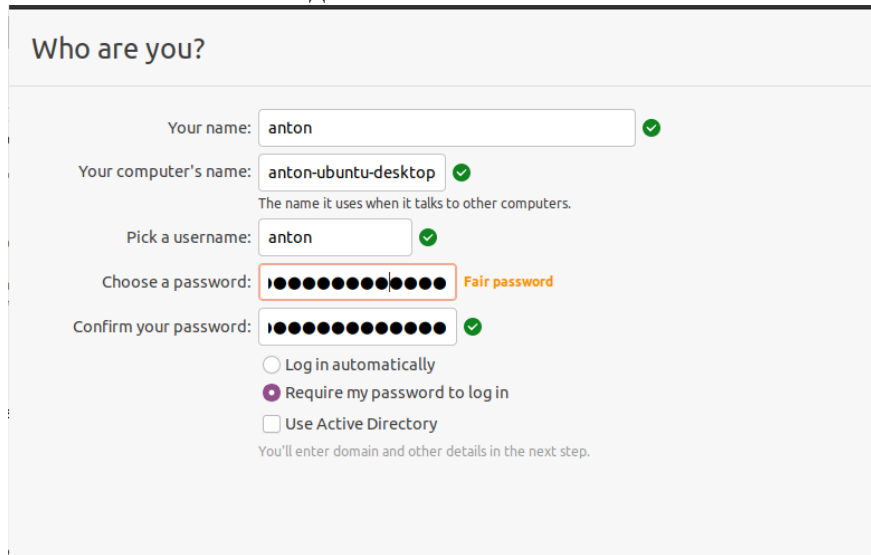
Who are you?

Your name: anton

Your computer's name: anton-ubuntu-desktop

The name it uses when it talks to other computers.

Pick a username: anton

Choose a password: ●●●●●●●●●●●●● Fair password

Confirm your password: ●●●●●●●●●●●●●

Log in automatically

Require my password to log in

Use Active Directory

You'll enter domain and other details in the next step.